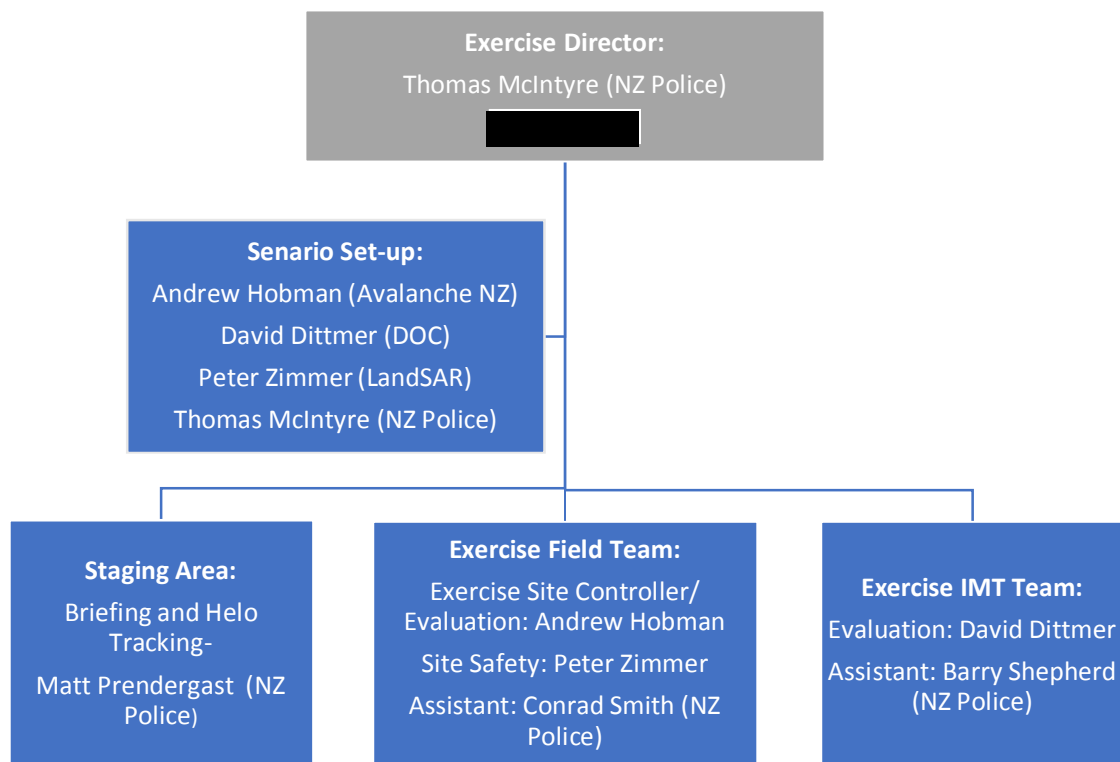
Exercise Director:
Thomas McIntyre (NZ Police)

Senario Set-up:
Andrew Hobman (Avalanche NZ)
David Dittmer (DOC)
Peter Zimmer (LandSAR)
Thomas McIntyre (NZ Police)

Staging Area:
Briefing and Helo Tracking-
Matt Prendergast (NZ Police)

Exercise Field Team:
Exercise Site Controller/ Evaluation: Andrew Hobman
Site Safety: Peter Zimmer
Assistant: Conrad Smith (NZ Police)

Exercise IMT Team:
Evaluation: David Dittmer
Assistant: Barry Shepherd (NZ Police)